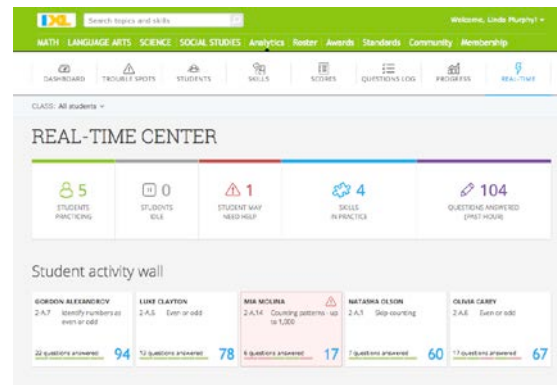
IXL Search topics and skills

Welcome, Linda Murphy! ▾

MATH LANGUAGE ARTS SCIENCE SOCIAL STUDIES Analytics Roster Awards Standards Community Membership

DASHBOARD TROUBLE SPOTS STUDENTS SKILLS SCORES QUESTIONS LOG PROGRESS REAL-TIME

CLASS: All students ▾

REAL-TIME CENTER

5 STUDENTS PRACTICING

0 STUDENTS IDLE

1 STUDENT MAY NEED HELP

4 SKILLS IN PRACTICE

104 QUESTIONS ANSWERED (PAST HOUR)

Student activity wall

GORDON ALEXANDROV 2.A.7 Identify numbers as even or odd 22 questions answered 94

LUKE CLAYTON 2.A.5 Even or odd 12 questions answered 78

MIA MOLINA 2.A.14 Counting patterns - up to 1,000 6 questions answered 17

NATASHA OLSON 2.A.1 Skip-counting 7 questions answered 60

OLIVIA CAREY 2.A.5 Even or odd 17 questions answered 67